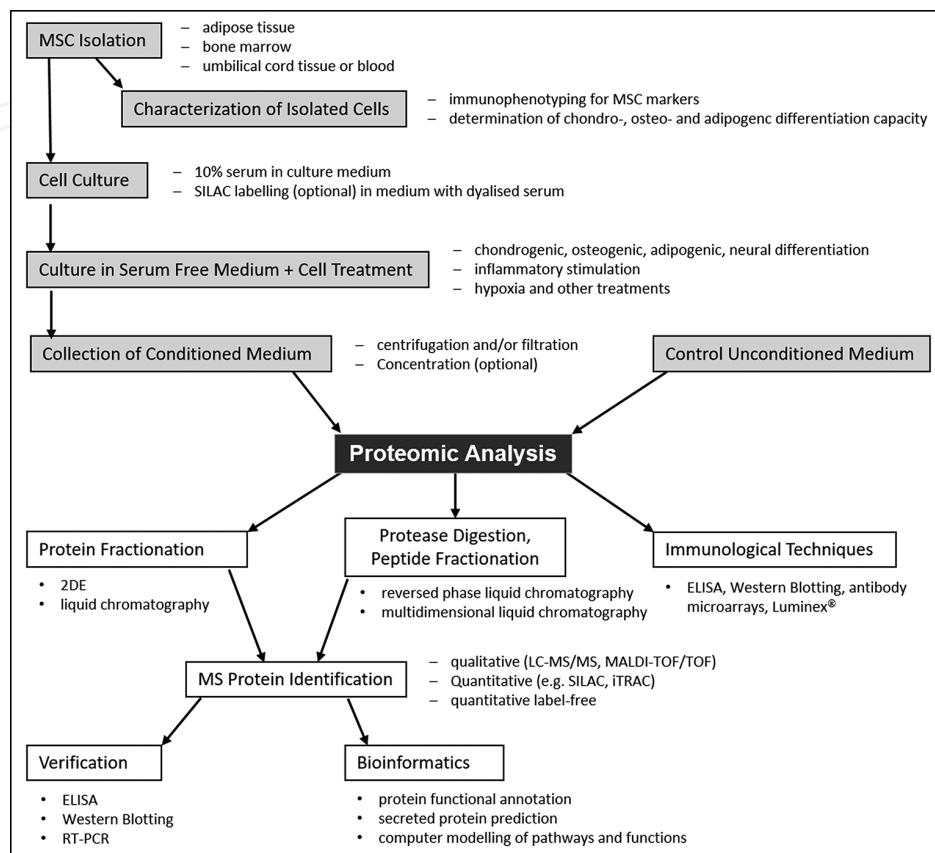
MSC Isolation

– adipose tissue
– bone marrow
– umbilical cord tissue or blood

Characterization of Isolated Cells

– immunophenotyping for MSC markers
– determination of chondro-, osteo- and adipogenc differentiation capacity

Cell Culture

– 10% serum in culture medium
– SILAC labelling (optional) in medium with dyalised serum

Culture in Serum Free Medium + Cell Treatment

– chondrogenic, osteogenic, adipogenic, neural differentiation
– inflammatory stimulation
– hypoxia and other treatments

Collection of Conditioned Medium

– centrifugation and/or filtration
– Concentration (optional)

Control Unconditioned Medium

Proteomic Analysis

Protein Fractionation

• 2DE
• liquid chromatography

Protease Digestion, Peptide Fractionation

• reversed phase liquid chromatography
• multidimensional liquid chromatography

Immunological Techniques

• ELISA, Western Blotting, antibody microarrays, Luminex®

MS Protein Identification

– qualitative (LC-MS/MS, MALDI-TOF/TOF)
– Quantitative (e.g. SILAC, iTRAC)
– quantitative label-free

Verification

• ELISA
• Western Blotting
• RT-PCR

Bioinformatics

• protein functional annotation
• secreted protein prediction
• computer modelling of pathways and functions